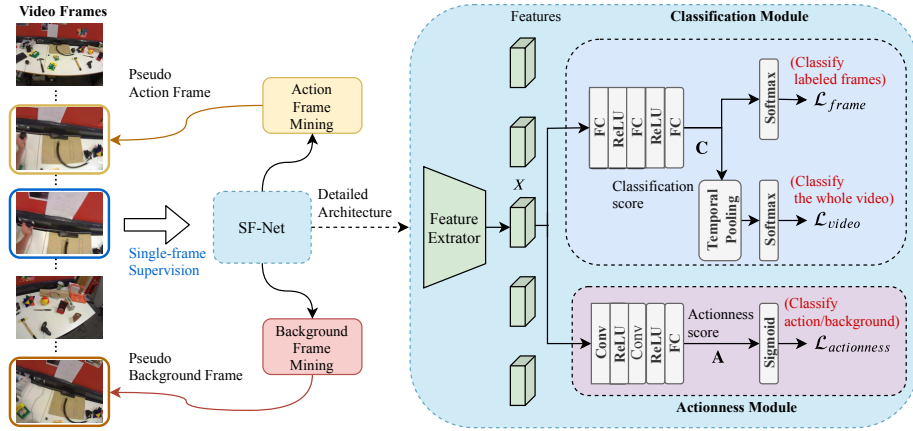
Video Frames

Pseudo Action Frame

Action Frame Mining

Single-frame Supervision

SF-Net

Detailed Architecture

Background Frame Mining

Pseudo Background Frame

Features

Classification Module

$X$

Feature Extrator

FC

ReLU

FC

ReLU

FC

C

Softmax

(Classify labeled frames)

$\mathcal{L}_{frame}$

Classification score

Temporal Pooling

Softmax

(Classify the whole video)

$\mathcal{L}_{video}$

Conv

ReLU

Conv

ReLU

FC

Actionness score

A

Sigmoid

(Classify action/background)

$\mathcal{L}_{actionness}$

Actionness Module